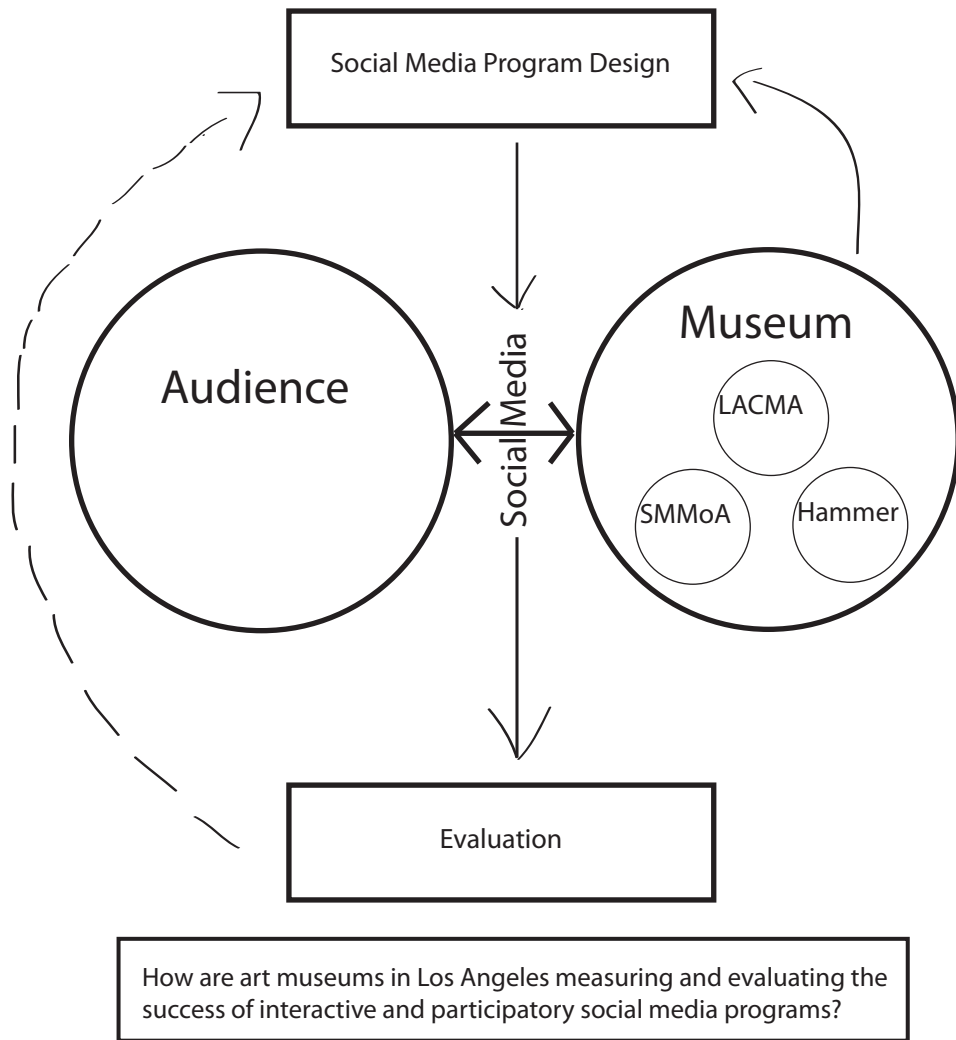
Social Media Program Design

Museum

Audience

Social Media

LACMA

SMMoA

Hammer

Evaluation

How are art museums in Los Angeles measuring and evaluating the success of interactive and participatory social media programs?